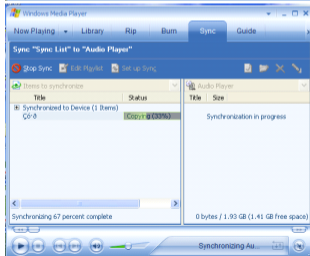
Windows Media Player

Now Playing ▾ Library Rip Burn Sync Guide

Sync "Sync List" to "Audio Player"

Stop Sync Edit Playlist Set up Sync

Items to synchronize

Audio Player

| Title | Status |
|---|---|
| Synchronized to Device (1 Items) | |
| Cồ·ồ | Copying (33%) |

| Title | Size |
|---|---|

Synchronization in progress

Synchronizing 67 percent complete

0 bytes / 1.93 GB (1.41 GB free space)

Synchronizing Au...